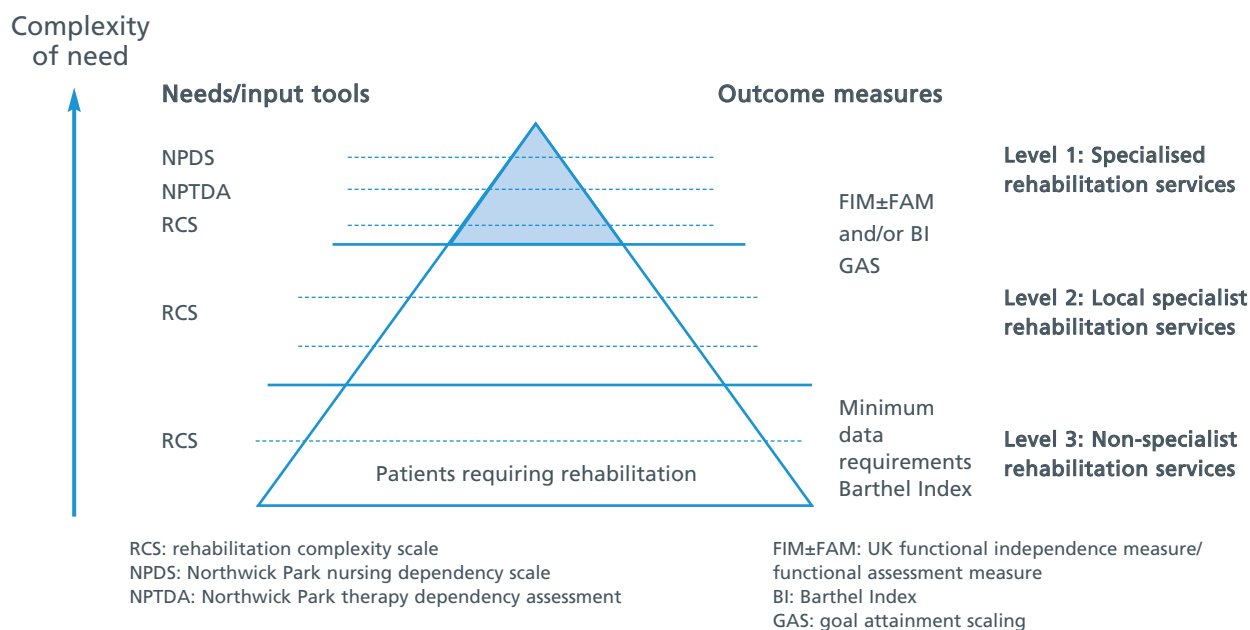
Complexity of need

Needs/input tools

Outcome measures

NPDS
NPTDA
RCS

FIM±FAM
and/or BI
GAS

Level 1: Specialised rehabilitation services

RCS

Level 2: Local specialist rehabilitation services

RCS

Minimum data requirements Barthel Index

Level 3: Non-specialist rehabilitation services

Patients requiring rehabilitation

RCS: rehabilitation complexity scale
NPDS: Northwick Park nursing dependency scale
NPTDA: Northwick Park therapy dependency assessment

FIM±FAM: UK functional independence measure/ functional assessment measure
BI: Barthel Index
GAS: goal attainment scaling